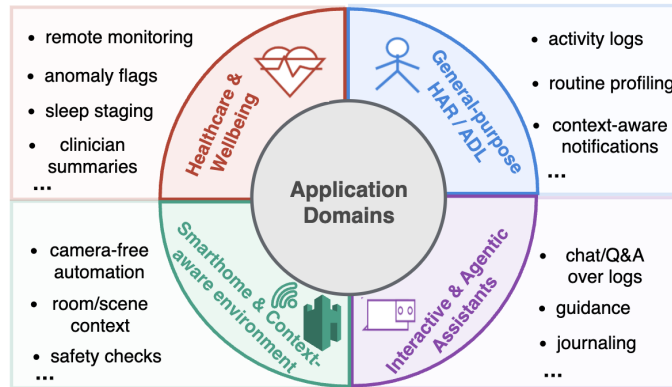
- remote monitoring
- anomaly flags
- sleep staging
- clinician summaries

...

Healthcare & Wellbeing

General-purpose HAR / ADL

- activity logs
- routine profiling
- context-aware notifications

...

Application Domains

- camera-free automation
- room/scene context
- safety checks

...

Smarthome & Context-aware environment

Interactive & Agentic Assistants

- chat/Q&A over logs
- guidance
- journaling

...